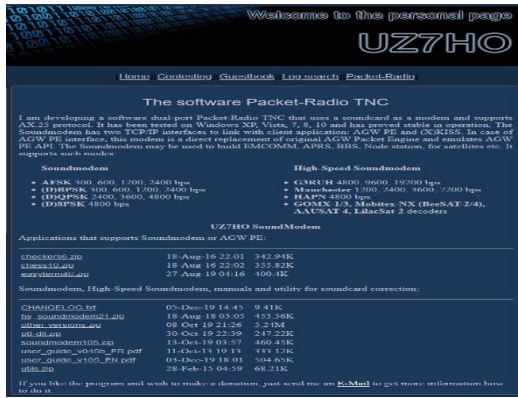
Welcome to the personal page

UZ7HO

Home Contesting Guestbook Log search Packet-Radio

The software Packet-Radio TNC

I am developing a software dual-port Packet-Radio TNC that uses a soundcard as a modem and supports AX.25 protocol. It has been tested on Windows XP, Vista, 7, 8, 10 and has proved stable in operation. The Soundmodem has two TCP/IP interfaces to link with client application: AGW PE and (X)KISS. In case of AGW PE interface, this modem is a direct replacement of original AGW Packet Engine and emulates AGW PE API. The Soundmodem may be used to build EMCOMM, APRS, BBS, Node station, for satellites etc. It supports such modes

Soundmodem

- AFSK 300, 600, 1200, 2400 bps
- (D)BPSK 300, 600, 1200, 2400 bps
- (D)QPSK 2400, 3600, 4800 bps
- (D)8PSK 4800 bps

High-Speed Soundmodem

- G3RUH 4800, 9600, 19200 bps
- Manchester 1200, 2400, 3600, 7200 bps
- HAPN 4800 bps
- GOMX-1/3, Mobitex-NX (BeeSAT-2/4), AAUSAT 4, LilacSat 2 decoders

UZ7HO SoundModem

Applications that supports Soundmodem or AGW PE:

| checkers6.zip | 18-Aug-16 22:01 | 342.94K |
|---|---|---|
| chess10.zip | 18-Aug-16 22:02 | 335.82K |
| easyterm4b.zip | 27-Aug-19 04:16 | 400.4K |

Soundmodem, High-Speed Soundmodem, manuals and utility for soundcard correction:

| CHANGELOG.txt | 05-Dec-19 14:45 | 9.41K |
|---|---|---|
| hs_soundmodem21.zip | 18-Aug-18 03:03 | 433.36K |
| other_versions.zip | 08-Oct-19 21:26 | 3.24M |
| ptt-dll.zip | 30-Oct-18 22:39 | 247.22K |
| soundmodem105.zip | 13-Oct-19 03:57 | 460.45K |
| user_guide_v045b_FR.pdf | 11-Oct-13 19:13 | 333.12K |
| user_guide_v105_EN.pdf | 03-Dec-19 18:01 | 504.65K |
| ubls.zip | 28-Feb-15 04:59 | 68.21K |

If you like the program and wish to make a donation, just send me an E-Mail to get more information how to do it.